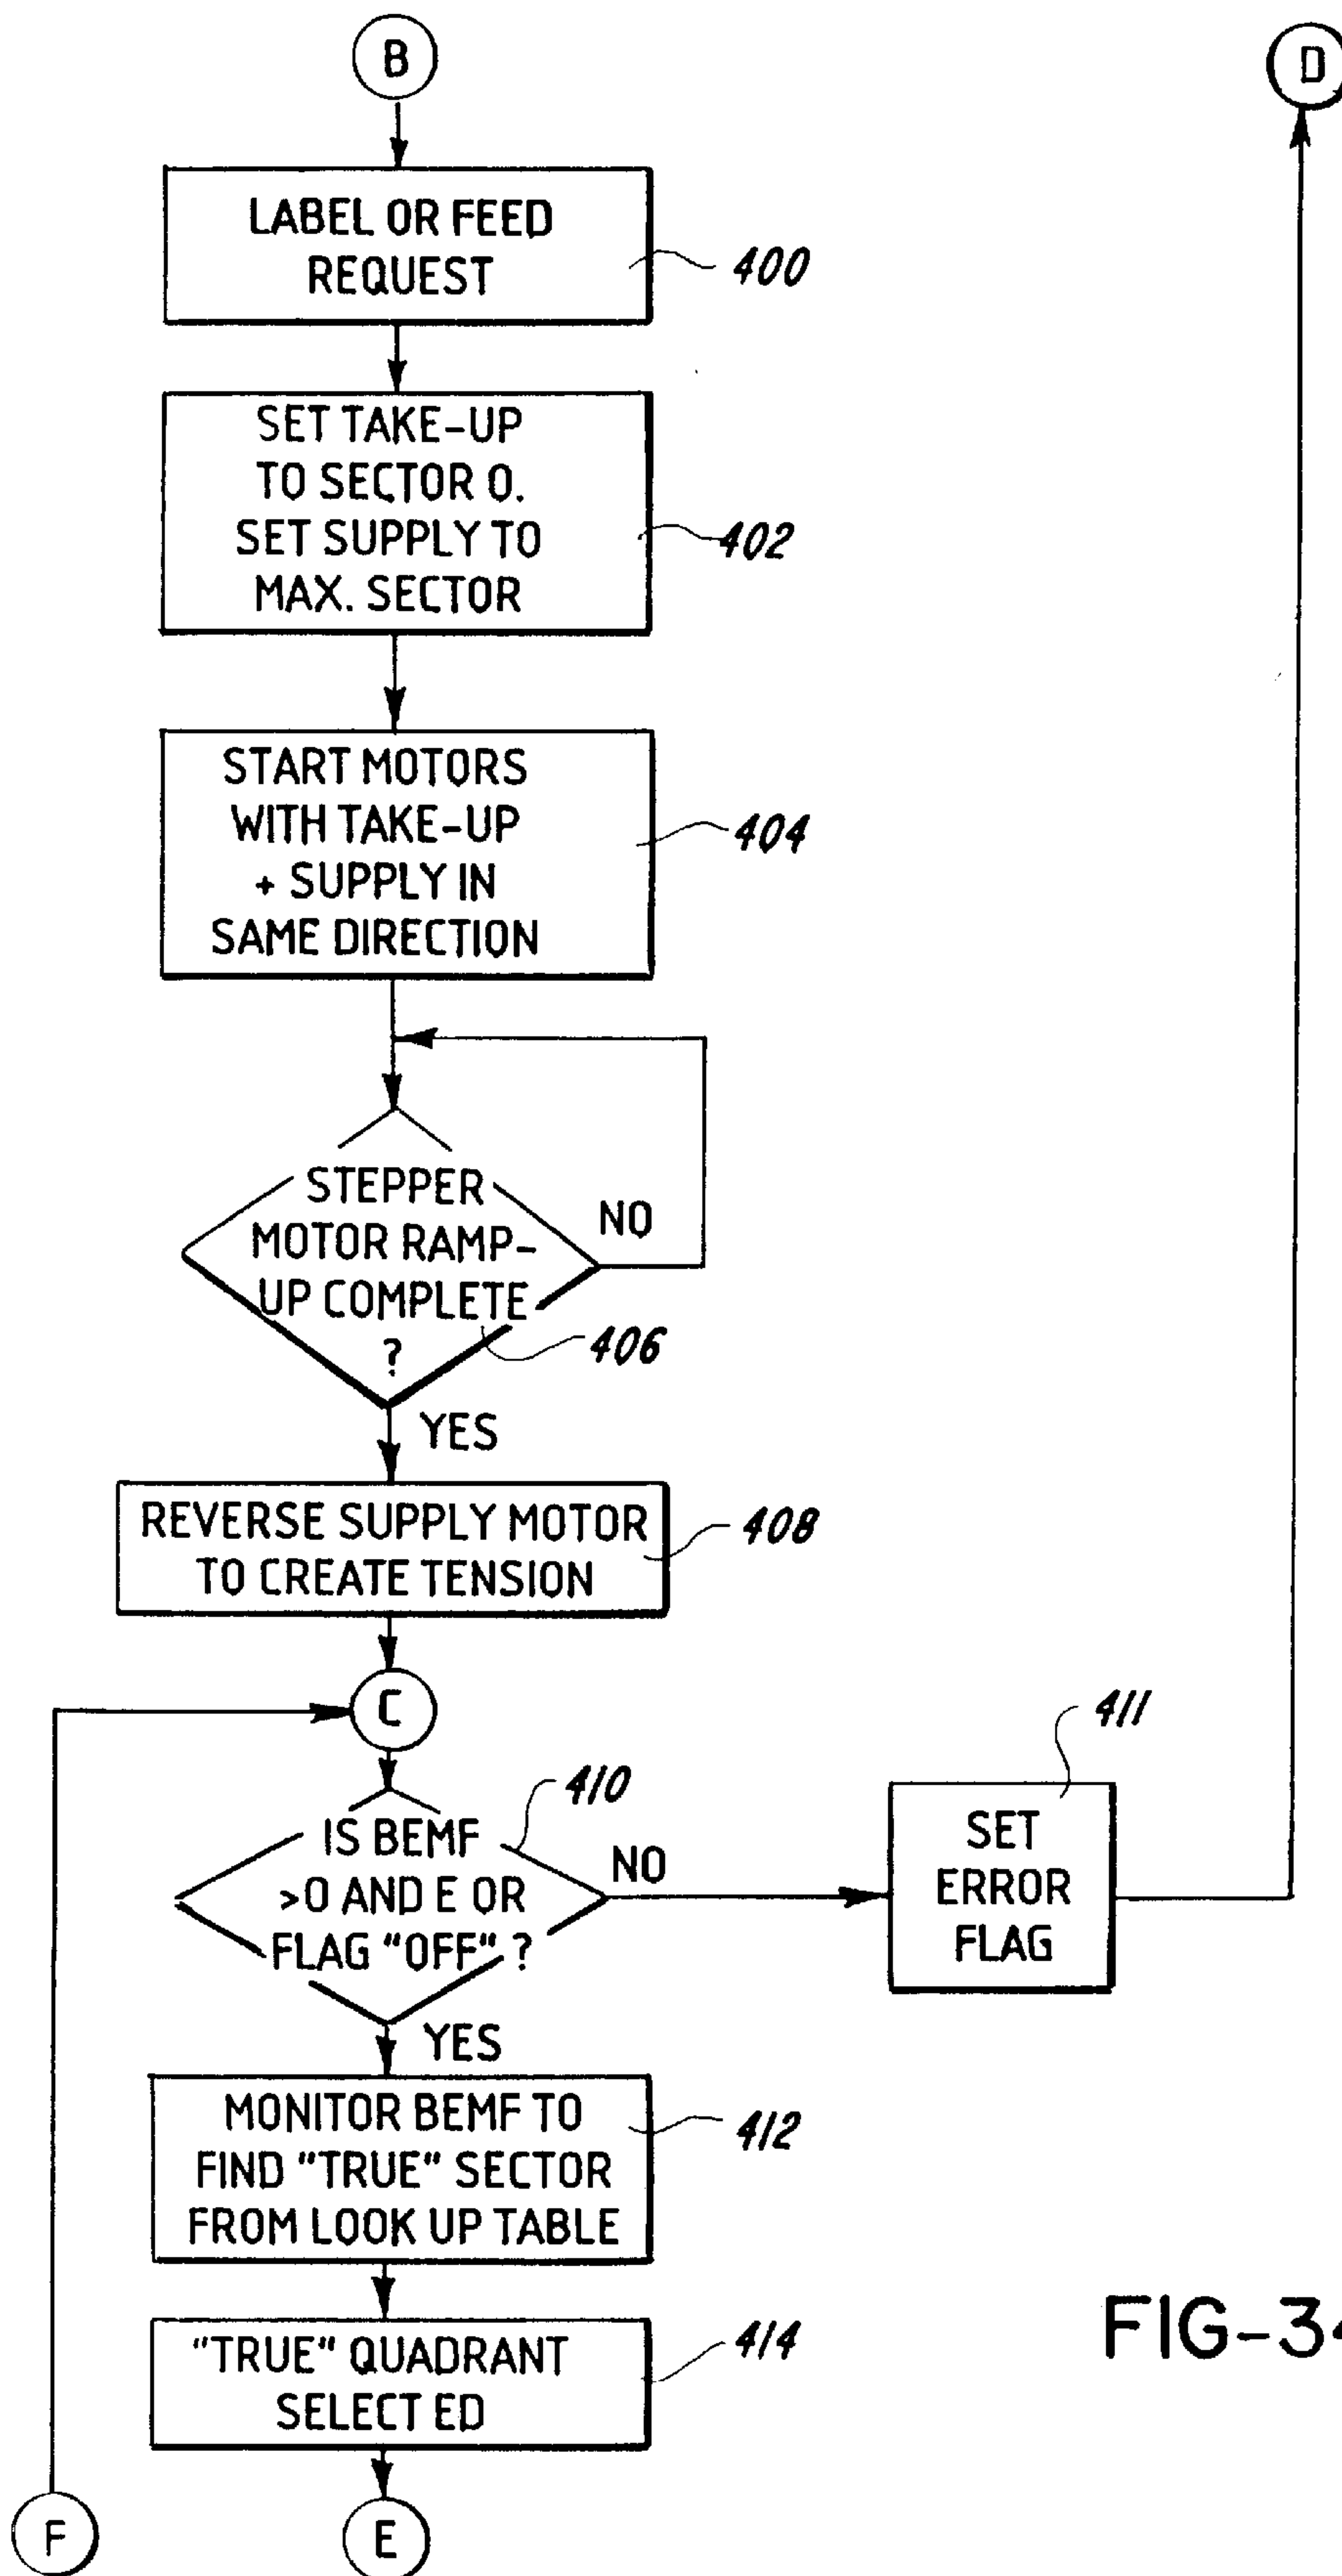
B

D

LABEL OR FEED REQUEST

400

SET TAKE-UP TO SECTOR 0. SET SUPPLY TO MAX. SECTOR

402

START MOTORS WITH TAKE-UP + SUPPLY IN SAME DIRECTION

404

STEPPER MOTOR RAMP-UP COMPLETE ?

NO

406

YES

REVERSE SUPPLY MOTOR TO CREATE TENSION

408

C

411

410

IS BEMF >0 AND E OR FLAG "OFF" ?

NO

SET ERROR FLAG

YES

MONITOR BEMF TO FIND "TRUE" SECTOR FROM LOOK UP TABLE

412

FIG-3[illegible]

"TRUE" QUADRANT SELECT ED

414

F

E